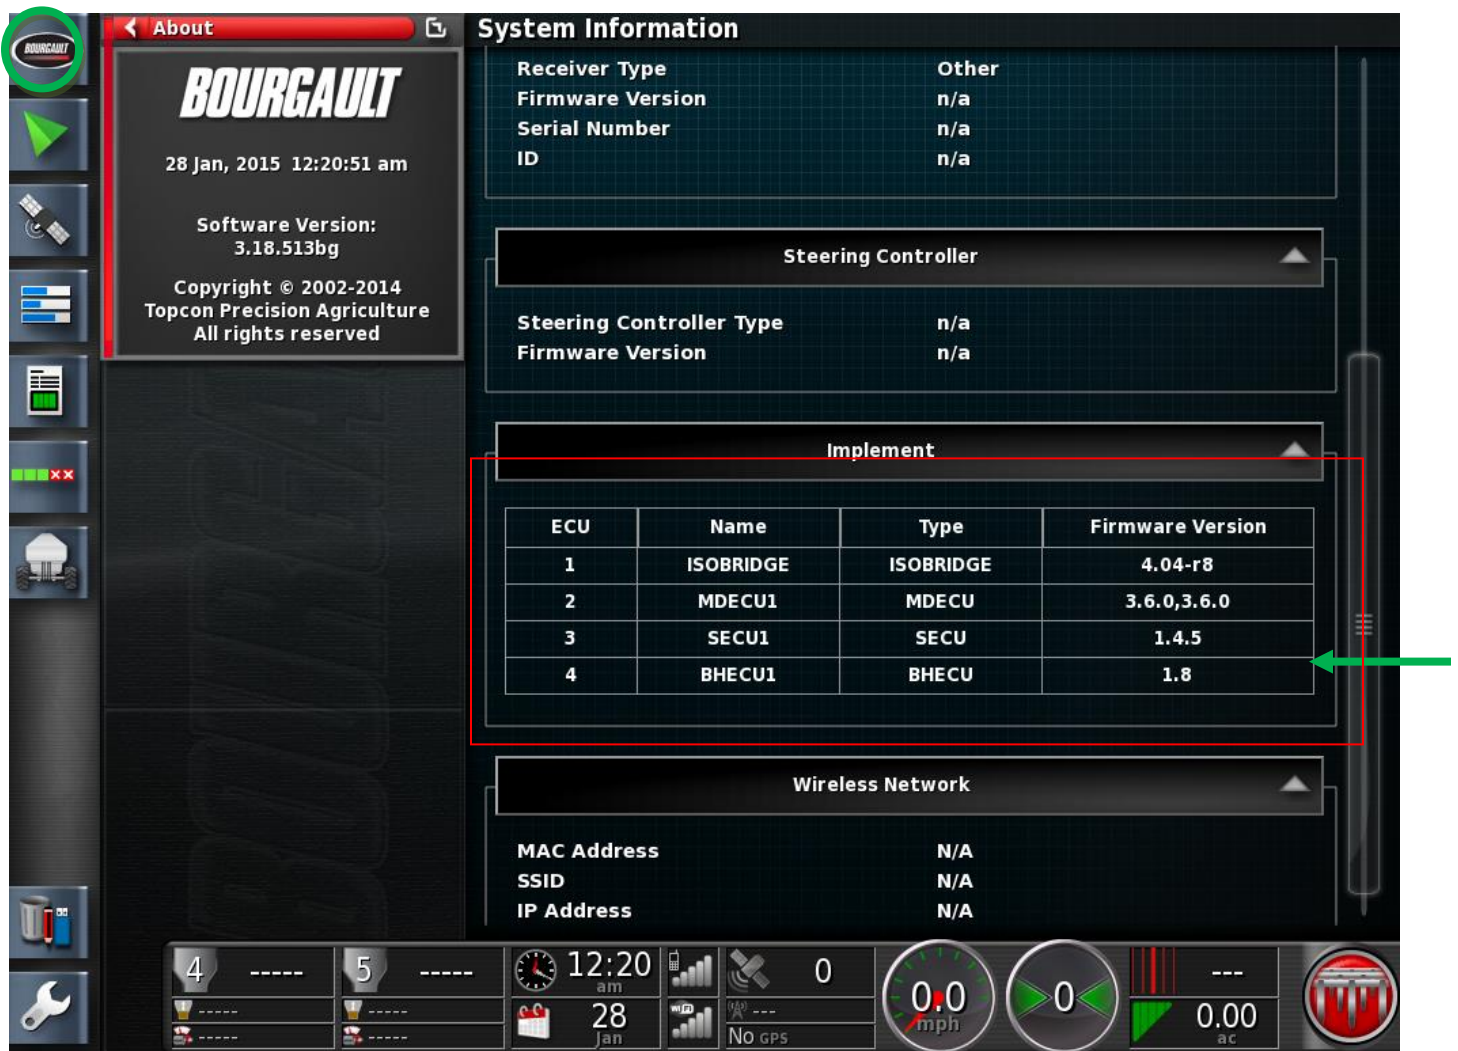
BOURGAULT

About

BOURGAULT

28 Jan, 2015 12:20:51 am

Software Version:
3.18.513bg

Copyright © 2002-2014
Topcon Precision Agriculture
All rights reserved

System Information

Receiver Type Other
Firmware Version n/a
Serial Number n/a
ID n/a

Steering Controller

Steering Controller Type n/a
Firmware Version n/a

Implement

| ECU | Name | Type | Firmware Version |
|---|---|---|---|
| 1 | ISOBRIDGE | ISOBRIDGE | 4.04-r8 |
| 2 | MDECU1 | MDECU | 3.6.0,3.6.0 |
| 3 | SECU1 | SECU | 1.4.5 |
| 4 | BHECU1 | BHECU | 1.8 |

Wireless Network

MAC Address N/A
SSID N/A
IP Address N/A

4 -----
-----
-----
5 -----
-----
-----
12:20
am
28
Jan
0
---
No GPS
0.0
mph
0
---
0.00
ac